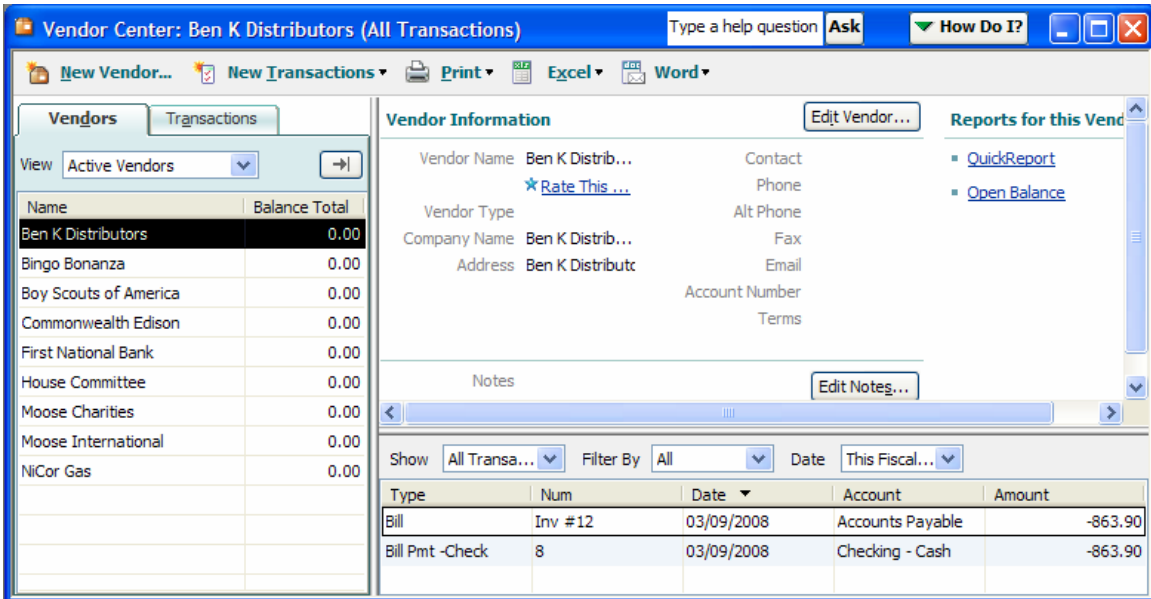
Vendor Center: Ben K Distributors (All Transactions)

Type a help question Ask

How Do I?

New Vendor... New Transactions ▾ Print ▾ Excel ▾ Word ▾

Vendors Transactions

View Active Vendors

| Name | Balance Total |
|---|---|
| Ben K Distributors | 0.00 |
| Bingo Bonanza | 0.00 |
| Boy Scouts of America | 0.00 |
| Commonwealth Edison | 0.00 |
| First National Bank | 0.00 |
| House Committee | 0.00 |
| Moose Charities | 0.00 |
| Moose International | 0.00 |
| NiCor Gas | 0.00 |

Vendor Information

Edit Vendor...

Vendor Name Ben K Distrib...

Rate This ...

Vendor Type

Company Name Ben K Distrib...

Address Ben K Distributc

Contact

Phone

Alt Phone

Fax

Email

Account Number

Terms

Notes

Edit Notes...

Reports for this Vend

QuickReport

Open Balance

Show All Transa... Filter By All Date This Fiscal...

| Type | Num | Date ▼ | Account | Amount |
|---|---|---|---|---|
| Bill | Inv #12 | 03/09/2008 | Accounts Payable | -863.90 |
| Bill Pmt -Check | 8 | 03/09/2008 | Checking - Cash | -863.90 |